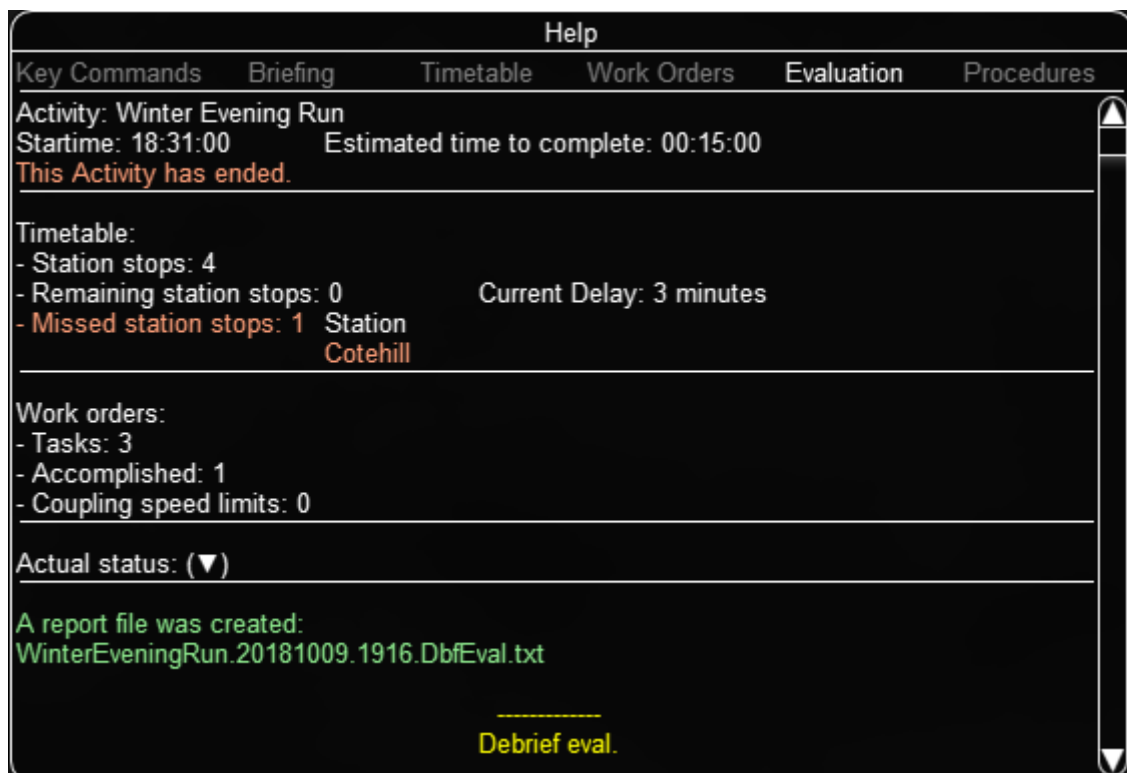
Help

Key Commands Briefing Timetable Work Orders Evaluation Procedures

Activity: Winter Evening Run
Startime: 18:31:00 Estimated time to complete: 00:15:00
This Activity has ended.

Timetable:
- Station stops: 4
- Remaining station stops: 0 Current Delay: 3 minutes
- Missed station stops: 1 Station
Cotehill

Work orders:
- Tasks: 3
- Accomplished: 1
- Coupling speed limits: 0

Actual status: (▼)

A report file was created:
WinterEveningRun.20181009.1916.DbfEval.txt

--------------
Debrief eval.